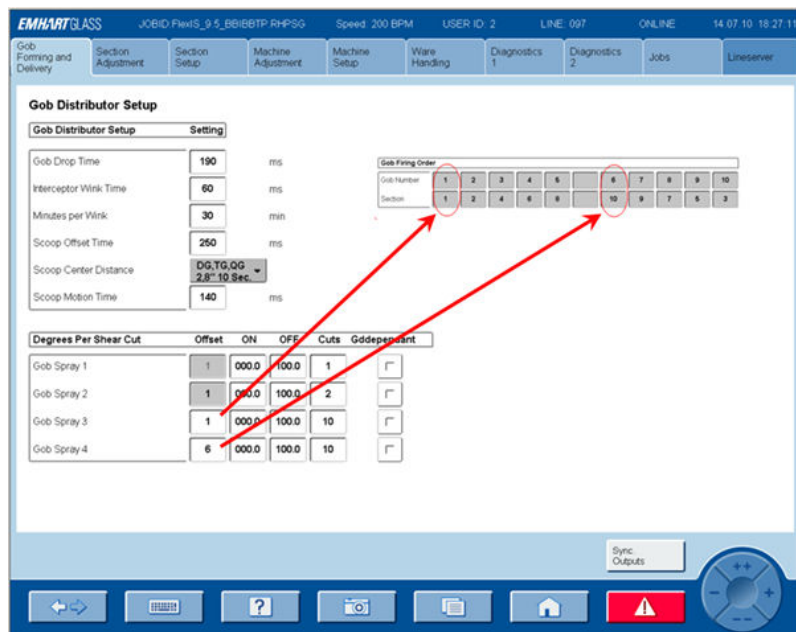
EMHARTGLASS JOBID:FlexIS_9.5_BBIBBTP RHPSG Speed: 200 BPM USER ID: 2 LINE: 097 ONLINE 14.07.10 18:27:11

Gob Forming and Delivery | Section Adjustment | Section Setup | Machine Adjustment | Machine Setup | Ware Handling | Diagnostics 1 | Diagnostics 2 | Jobs | Lineserver

Gob Distributor Setup

| Gob Distributor Setup | Setting | |
|---|---|---|
| Gob Drop Time | 190 | ms |
| Interceptor Wink Time | 60 | ms |
| Minutes per Wink | 30 | min |
| Scoop Offset Time | 250 | ms |
| Scoop Center Distance | DG,TG,QG 2,8'' 10 Sec. | |
| Scoop Motion Time | 140 | ms |

Gob Firing Order

| Gob Number | 1 | 2 | 3 | 4 | 5 | | 6 | 7 | 8 | 9 | 10 |
|---|---|---|---|---|---|---|---|---|---|---|---|
| Section | 1 | 2 | 4 | 6 | 8 | | 10 | 9 | 7 | 5 | 3 |

| Degrees Per Shear Cut | Offset | ON | OFF | Cuts | Gddependant |
|---|---|---|---|---|---|
| Gob Spray 1 | 1 | 000.0 | 100.0 | 1 | |
| Gob Spray 2 | 1 | 000.0 | 100.0 | 2 | |
| Gob Spray 3 | 1 | 000.0 | 100.0 | 10 | |
| Gob Spray 4 | 6 | 000.0 | 100.0 | 10 | |

Sync. Outputs